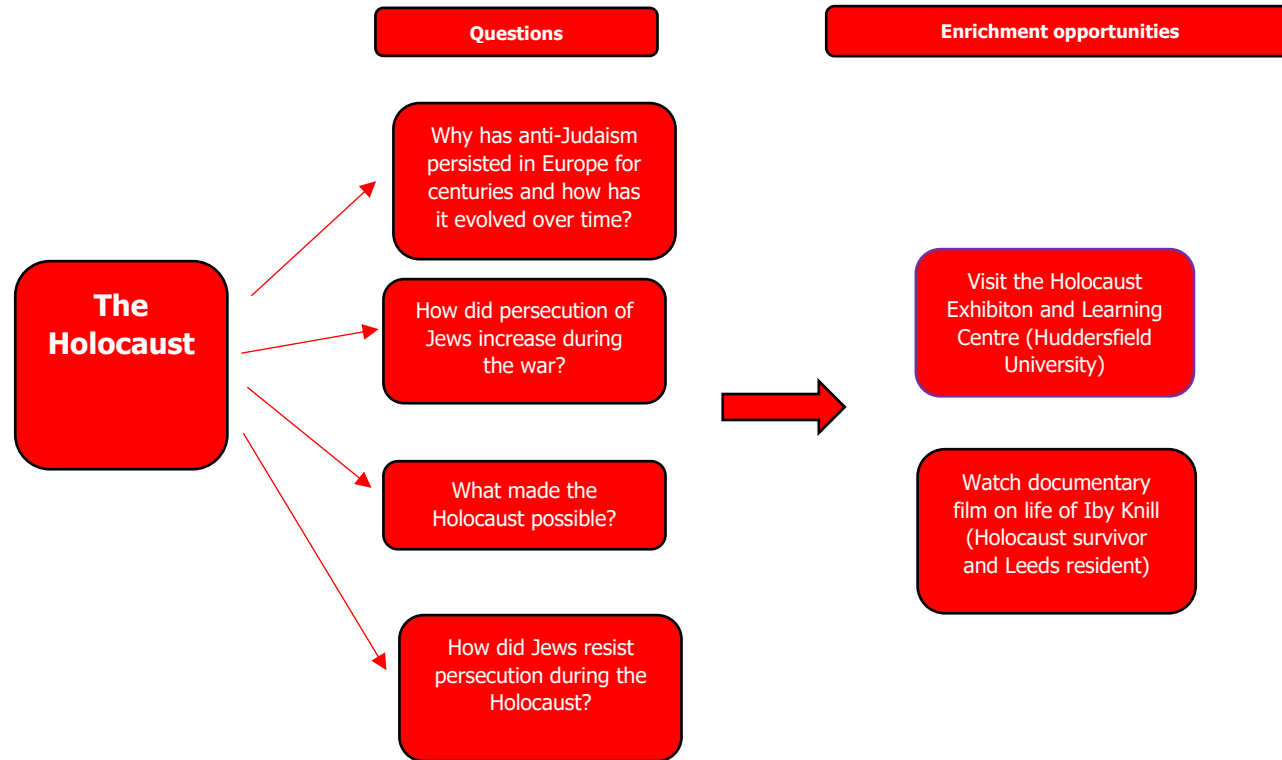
Questions

Enrichment opportunities

The Holocaust

Why has anti-Judaism persisted in Europe for centuries and how has it evolved over time?

How did persecution of Jews increase during the war?

What made the Holocaust possible?

How did Jews resist persecution during the Holocaust?

Visit the Holocaust Exhibiton and Learning Centre (Huddersfield University)

Watch documentary film on life of Iby Knill (Holocaust survivor and Leeds resident)